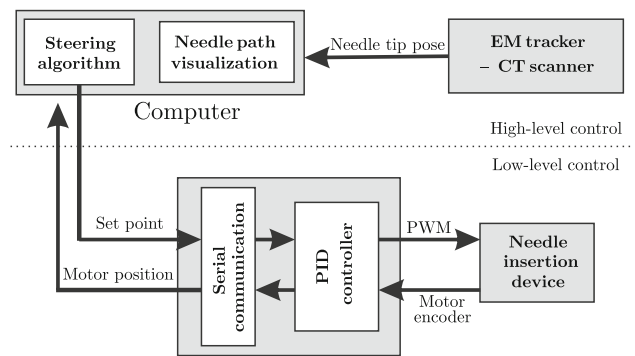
Steering algorithm

Needle path visualization

Needle tip pose

EM tracker – CT scanner

Computer

High-level control

Low-level control

Set point

Motor position

Serial communication

PID controller

PWM

Motor encoder

Needle insertion device